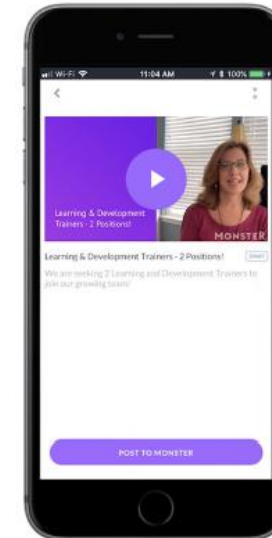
Wi-Fi 11:04 AM 100%

<

Learning & Development Trainers - 2 Positions!

MONSTER

Learning & Development Trainers - 2 Positions!

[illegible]

We are seeking 2 Learning and Development Trainers to join our growing team!

POST TO MONSTER